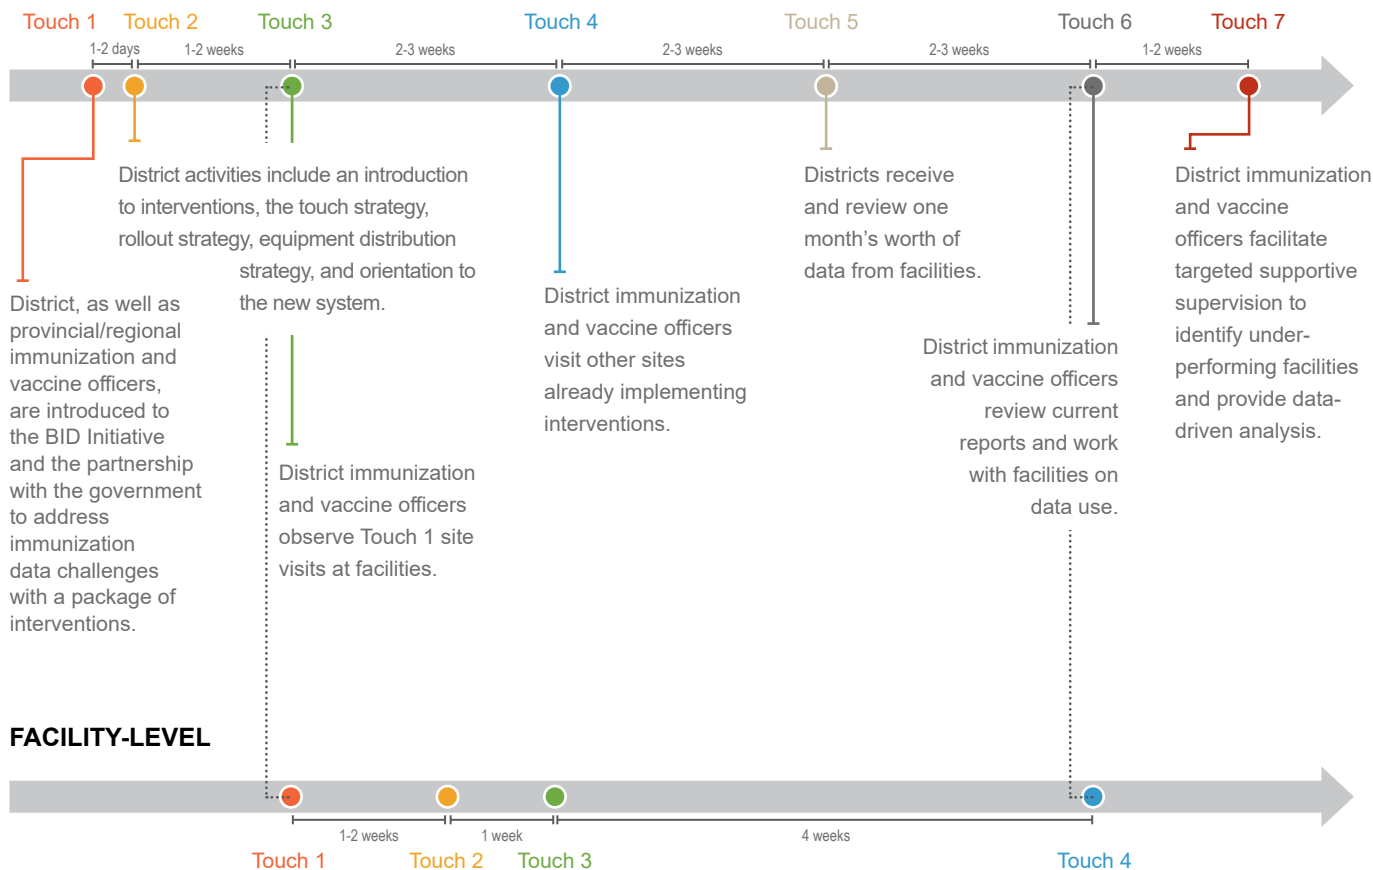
Touch 1 Touch 2 Touch 3 Touch 4 Touch 5 Touch 6 Touch 7

1-2 days 1-2 weeks 2-3 weeks 2-3 weeks 2-3 weeks 1-2 weeks

District activities include an introduction to interventions, the touch strategy, rollout strategy, equipment distribution strategy, and orientation to the new system.

Districts receive and review one month's worth of data from facilities.

District immunization and vaccine officers facilitate targeted supportive supervision to identify underperforming facilities and provide data-driven analysis.

District, as well as provincial/regional immunization and vaccine officers, are introduced to the BID Initiative and the partnership with the government to address immunization data challenges with a package of interventions.

District immunization and vaccine officers visit other sites already implementing interventions.

District immunization and vaccine officers review current reports and work with facilities on data use.

District immunization and vaccine officers observe Touch 1 site visits at facilities.

FACILITY-LEVEL

1-2 weeks 1 week 4 weeks

Touch 1 Touch 2 Touch 3 Touch 4